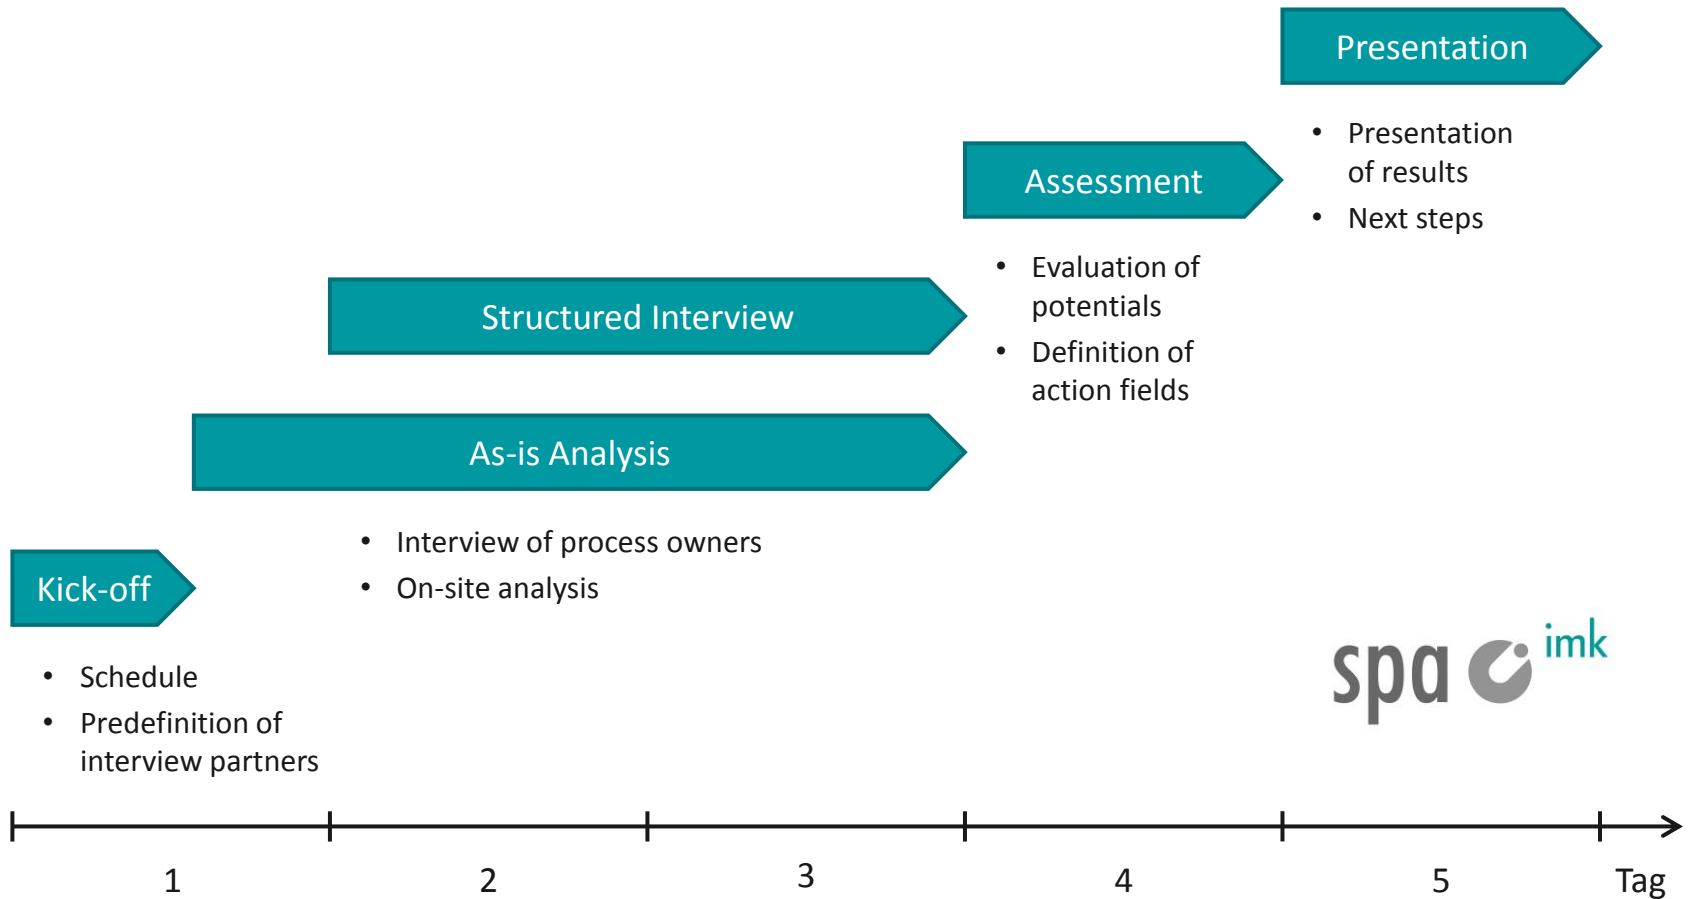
Presentation

- Presentation of results
- Next steps

Assessment

- Evaluation of potentials
- Definition of action fields

Structured Interview

As-is Analysis

- Interview of process owners
- On-site analysis

Kick-off

- Schedule
- Predefinition of interview partners

spa imk

1 2 3 4 5 Tag